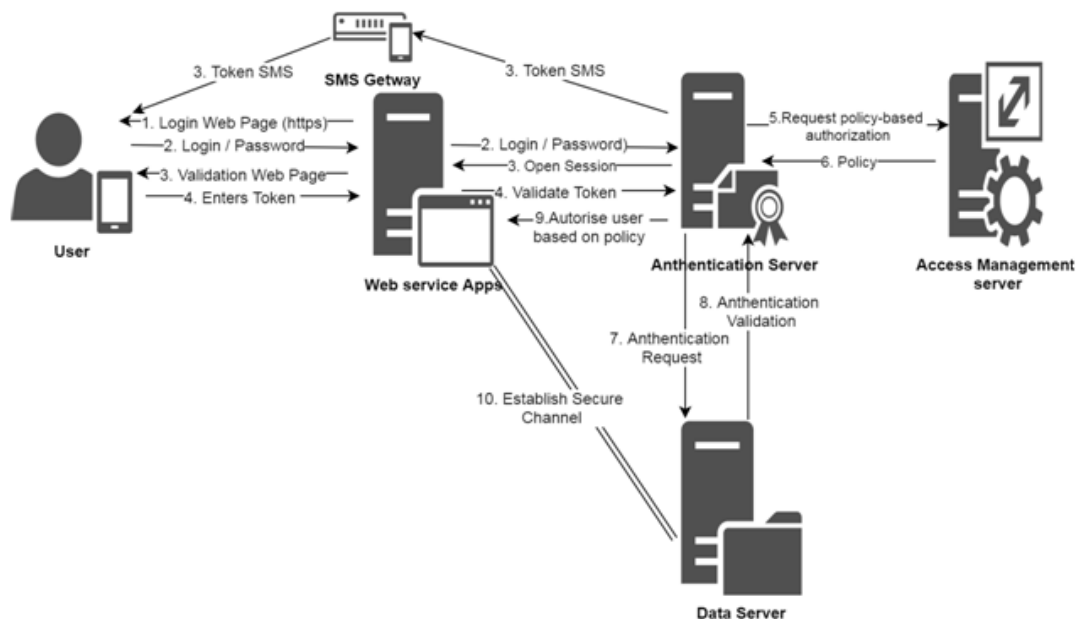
3. Token SMS

SMS Getway

3. Token SMS

1. Login Web Page (https)

2. Login / Password

3. Validation Web Page

4. Enters Token

User

Web service Apps

2. Login / Password)

3. Open Session

4. Validate Token

9.Autorise user based on policy

Anthentication Server

5.Request policy-based authorization

6. Policy

Access Management server

8. Anthentication Validation

7. Anthentication Request

10. Establish Secure Channel

Data Server